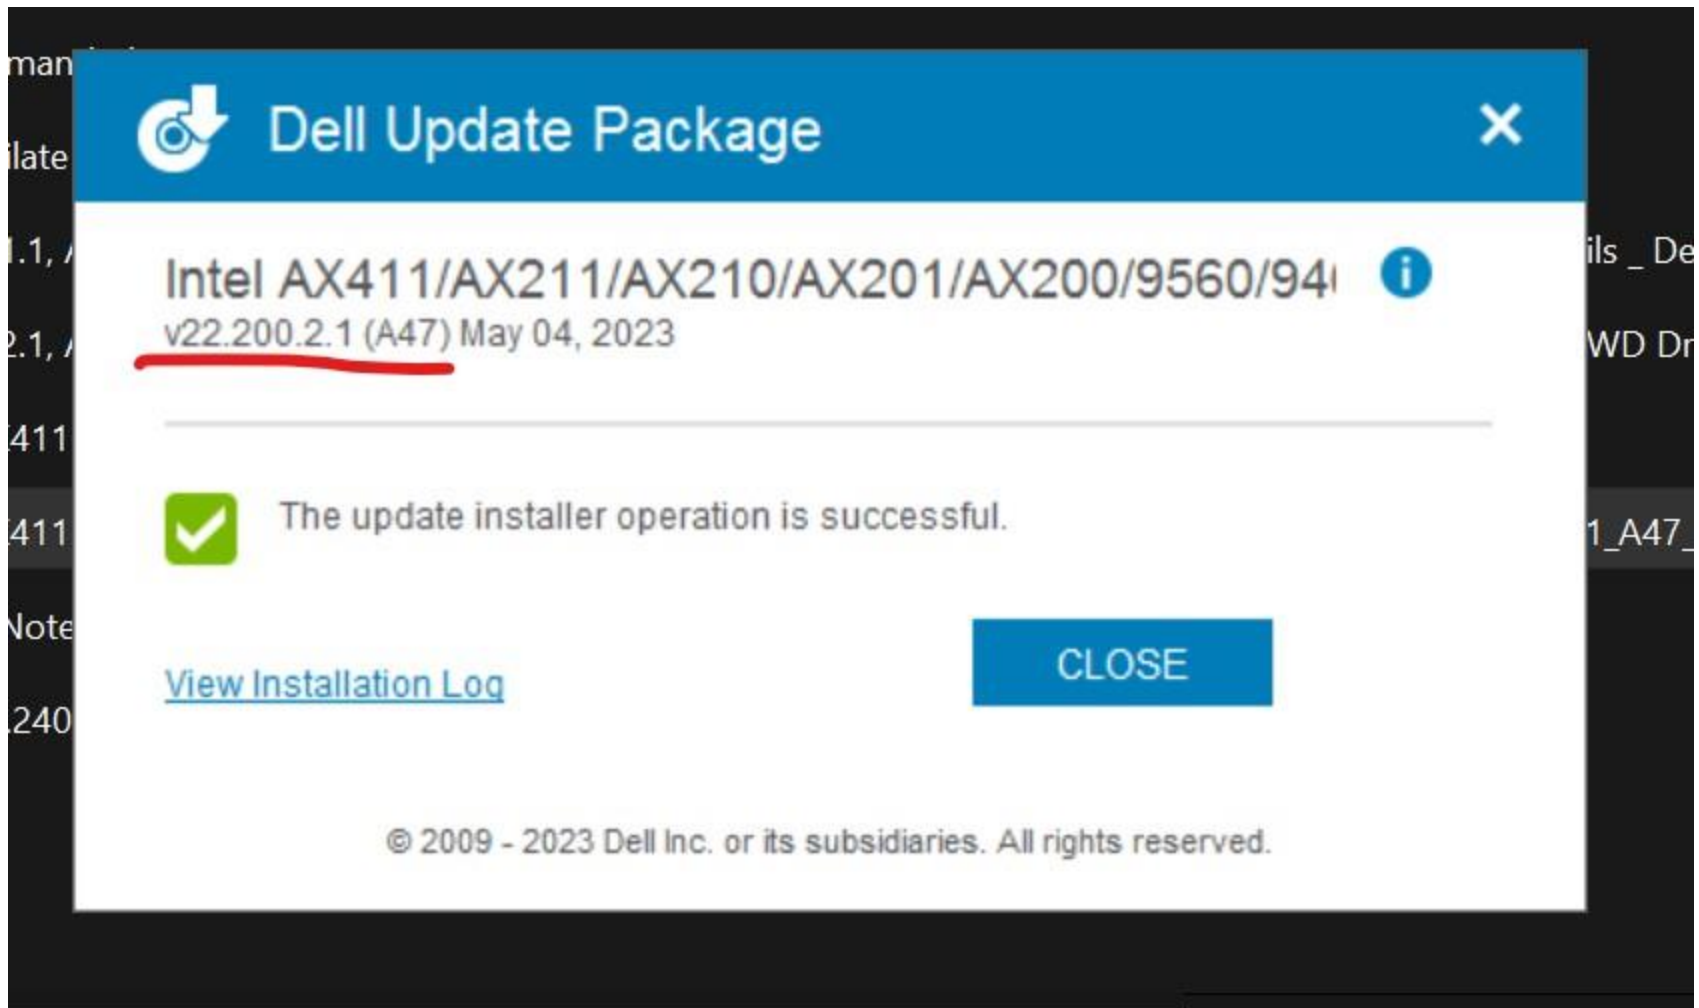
man

ilate

1.1, /

2.1, /

411

411

Note

240

ils _ De

WD Dr

1_A47_

Dell Update Package

×

Intel AX411/AX211/AX210/AX201/AX200/9560/94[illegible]

v22.200.2.1 (A47) May 04, 2023

The update installer operation is successful.

View Installation Log

CLOSE

© 2009 - 2023 Dell Inc. or its subsidiaries. All rights reserved.